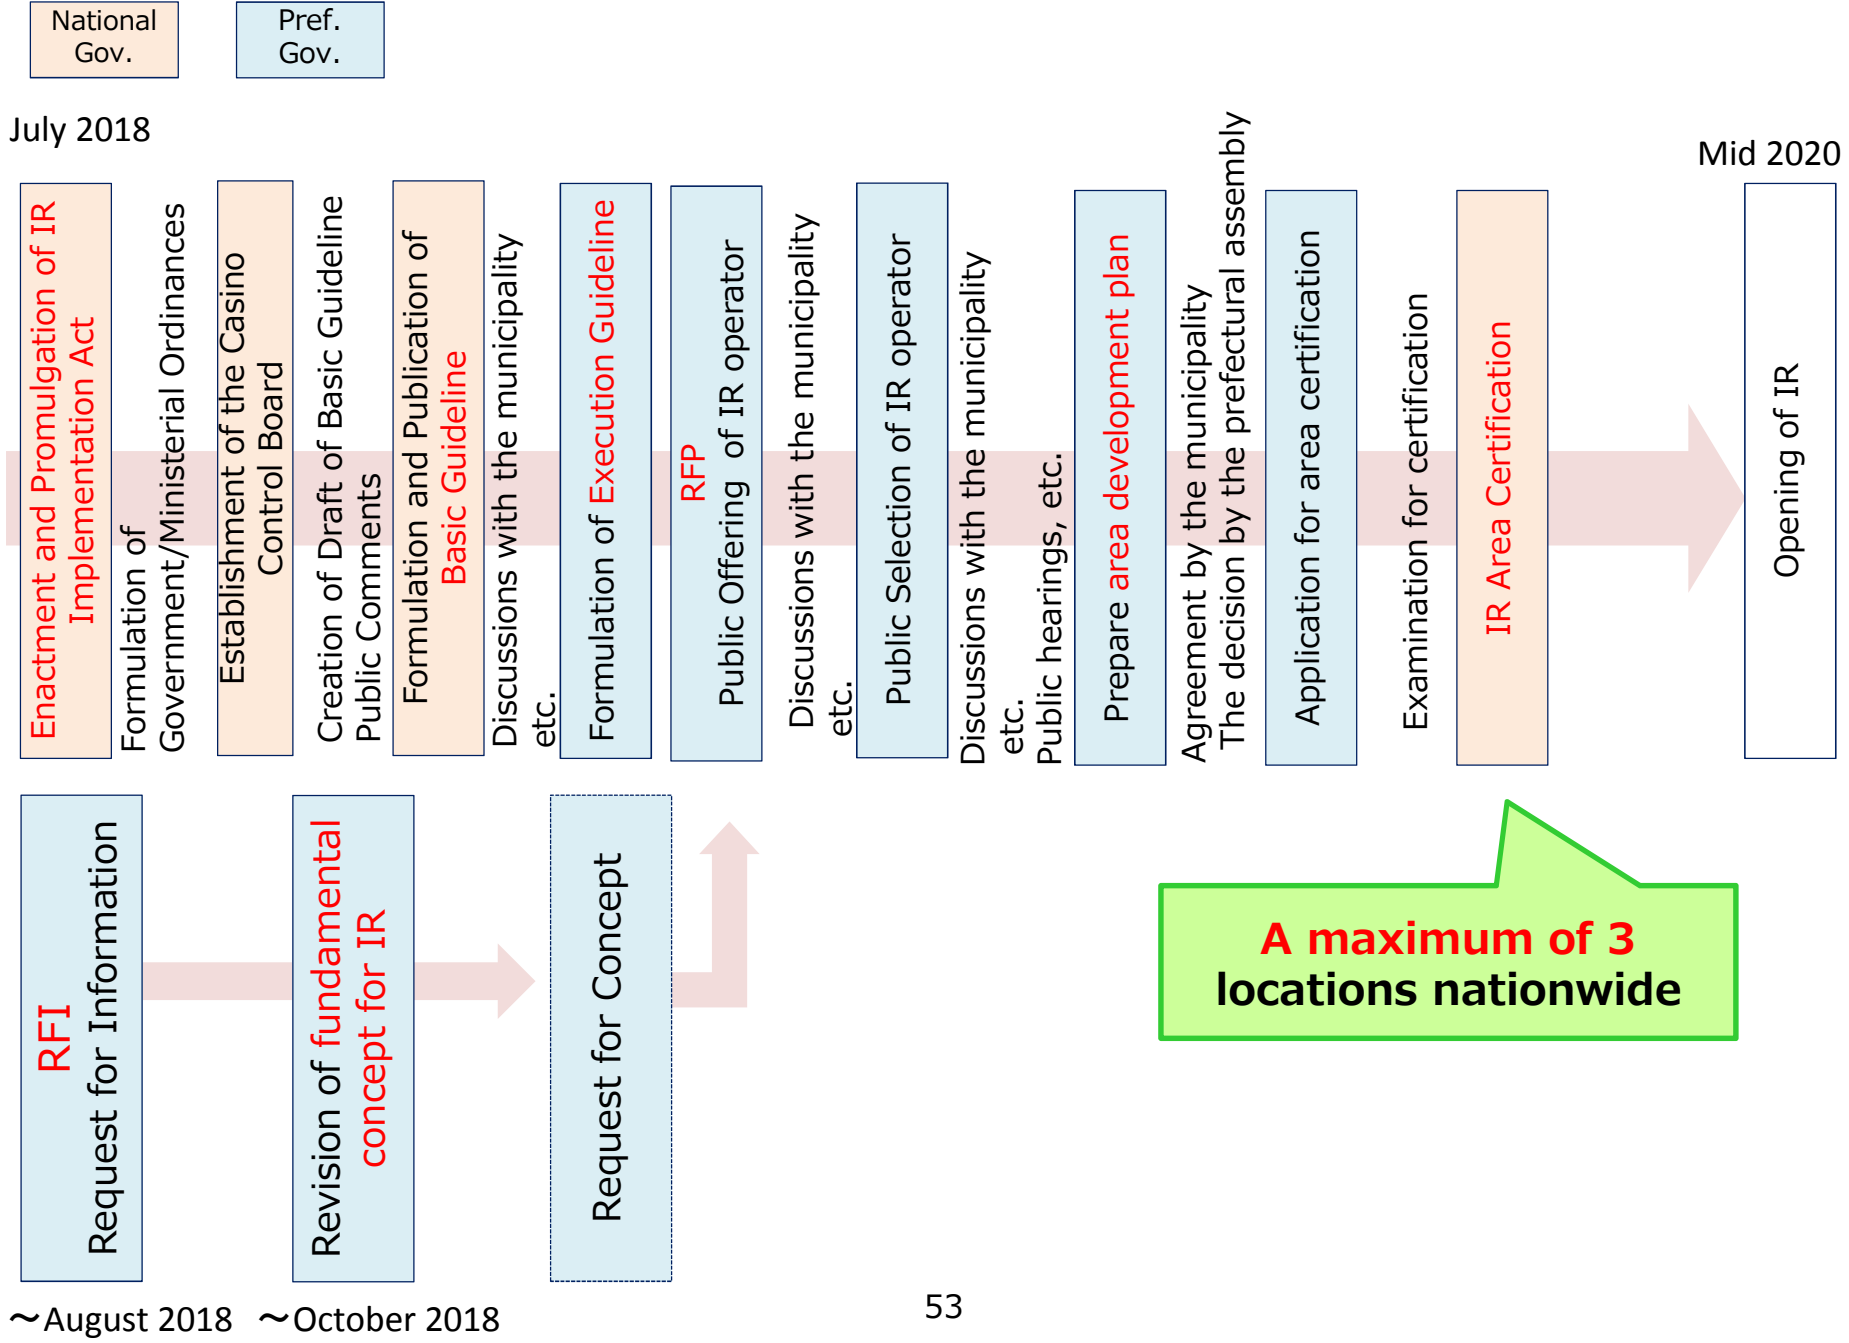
National Gov.

Pref. Gov.

July 2018

Mid 2020

Enactment and Promulgation of IR Implementation Act

Formulation of Government/Ministerial Ordinances

Establishment of the Casino Control Board

Creation of Draft of Basic Guideline Public Comments

Formulation and Publication of Basic Guideline

Discussions with the municipality etc.

Formulation of Execution Guideline

RFP Public Offering of IR operator

Discussions with the municipality etc.

Public Selection of IR operator

Discussions with the municipality etc. Public hearings, etc.

Prepare area development plan

Agreement by the municipality The decision by the prefectural assembly

Application for area certification

Examination for certification

IR Area Certification

Opening of IR

RFI Request for Information

Revision of fundamental concept for IR

Request for Concept

A maximum of 3 locations nationwide

〜August 2018 〜October 2018

53